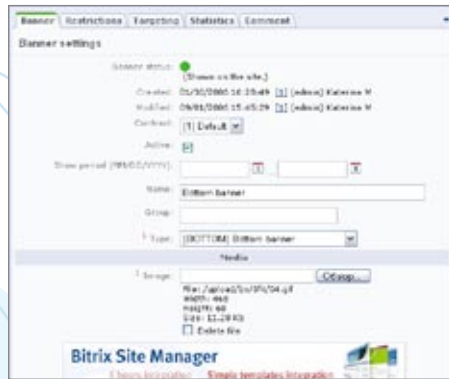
Banner | Restrictions | Targeting | Statistics | Comment

Banner settings

Banner status: (Shown on the site.)

Created: 01/30/2006 16:20:49 [1] (admin) Katerina M

Modified: 09/01/2006 15:45:29 [1] (admin) Katerina M

Contract: [1] Default

Active:

Show period (MM/DD/YYYY):

Name: Bottom banner

Group:

Type: [BOTTOM] Bottom banner

Media

Image: Обзор...

File: /upload/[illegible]/04.gif
Width: 468
Height: 60
Size: 12.28 Kb

Delete file

Bitrix Site Manager

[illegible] Simple templates integration